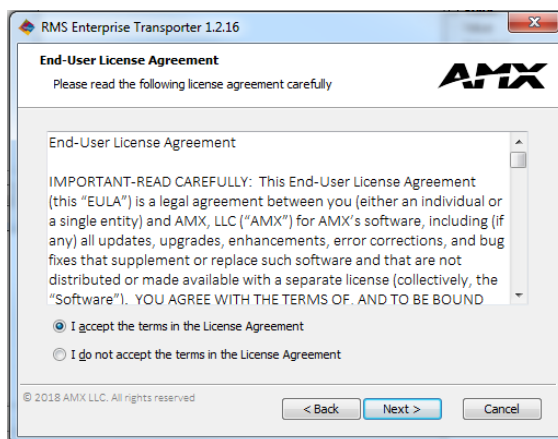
RMS Enterprise Transporter 1.2.16

End-User License Agreement

Please read the following license agreement carefully

AMX

End-User License Agreement

IMPORTANT-READ CAREFULLY: This End-User License Agreement (this "EULA") is a legal agreement between you (either an individual or a single entity) and AMX, LLC ("AMX") for AMX's software, including (if any) all updates, upgrades, enhancements, error corrections, and bug fixes that supplement or replace such software and that are not distributed or made available with a separate license (collectively, the "Software"). YOU AGREE WITH THE TERMS OF. AND TO BE BOUND

I accept the terms in the License Agreement

I do not accept the terms in the License Agreement

© 2018 AMX LLC. All rights reserved

< Back

Next >

Cancel